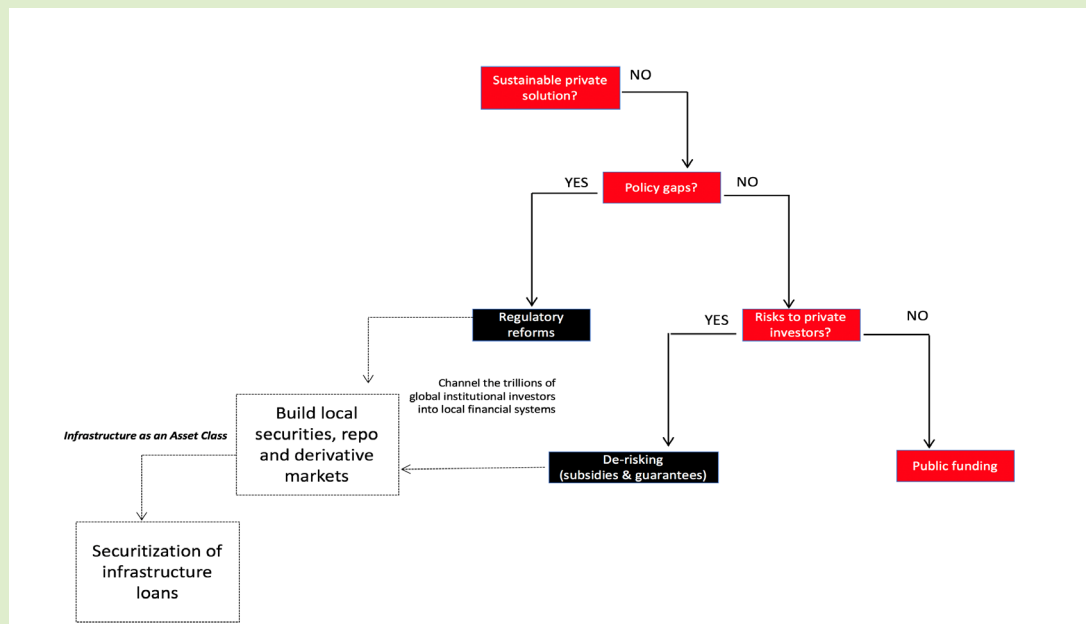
Sustainable private solution?

NO

YES

Policy gaps?

NO

Regulatory reforms

YES

Risks to private investors?

NO

Channel the trillions of global institutional investors into local financial systems

Infrastructure as an Asset Class

Build local securities, repo and derivative markets

De-risking (subsidies & guarantees)

Public funding

Securitization of infrastructure loans